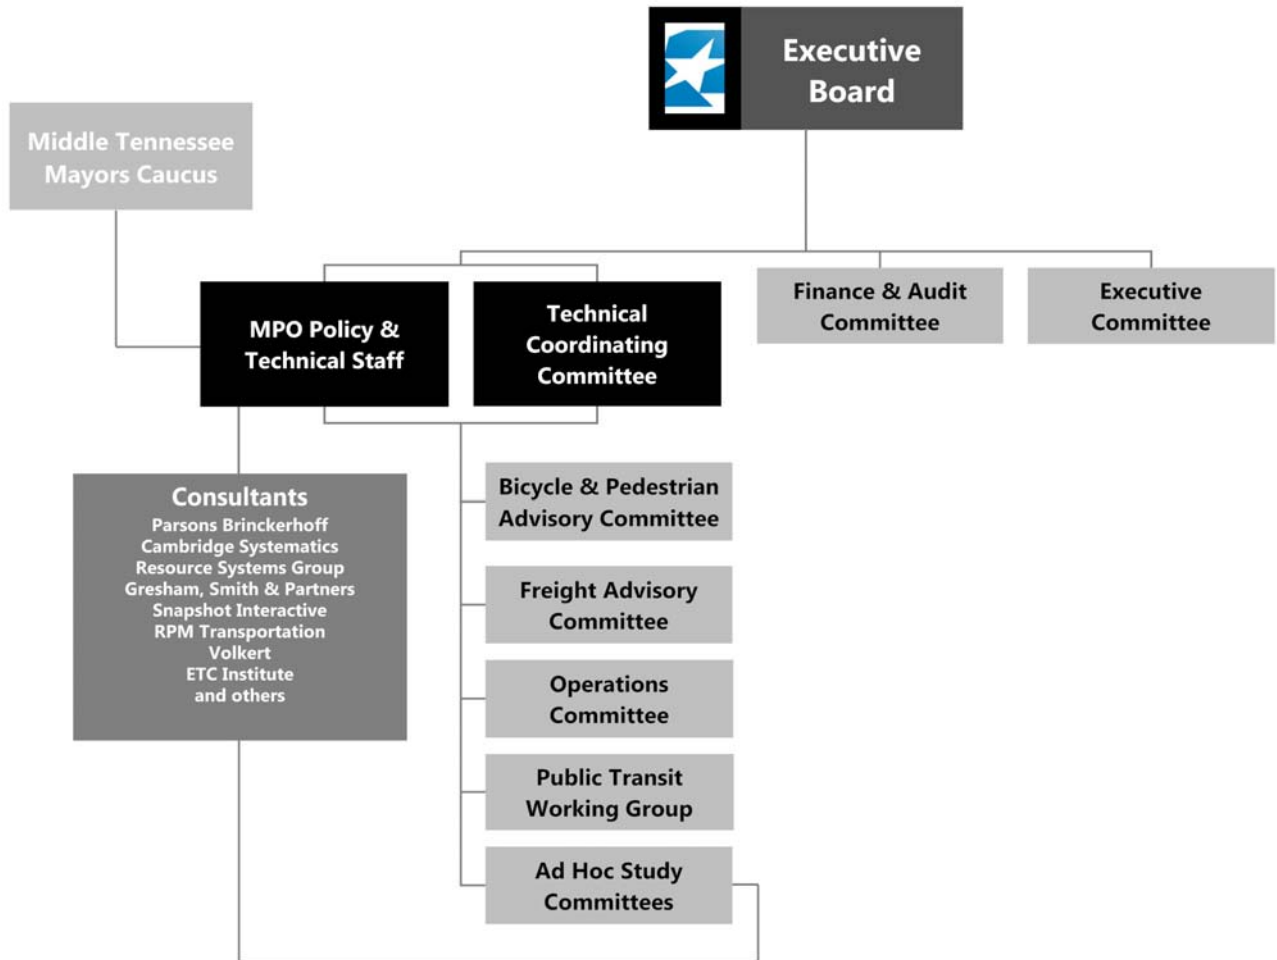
Executive Board

Middle Tennessee Mayors Caucus

MPO Policy & Technical Staff

Technical Coordinating Committee

Finance & Audit Committee

Executive Committee

Consultants
Parsons Brinckerhoff
Cambridge Systematics
Resource Systems Group
Gresham, Smith & Partners
Snapshot Interactive
RPM Transportation
Volkert
ETC Institute
and others

Bicycle & Pedestrian Advisory Committee

Freight Advisory Committee

Operations Committee

Public Transit Working Group

Ad Hoc Study Committees